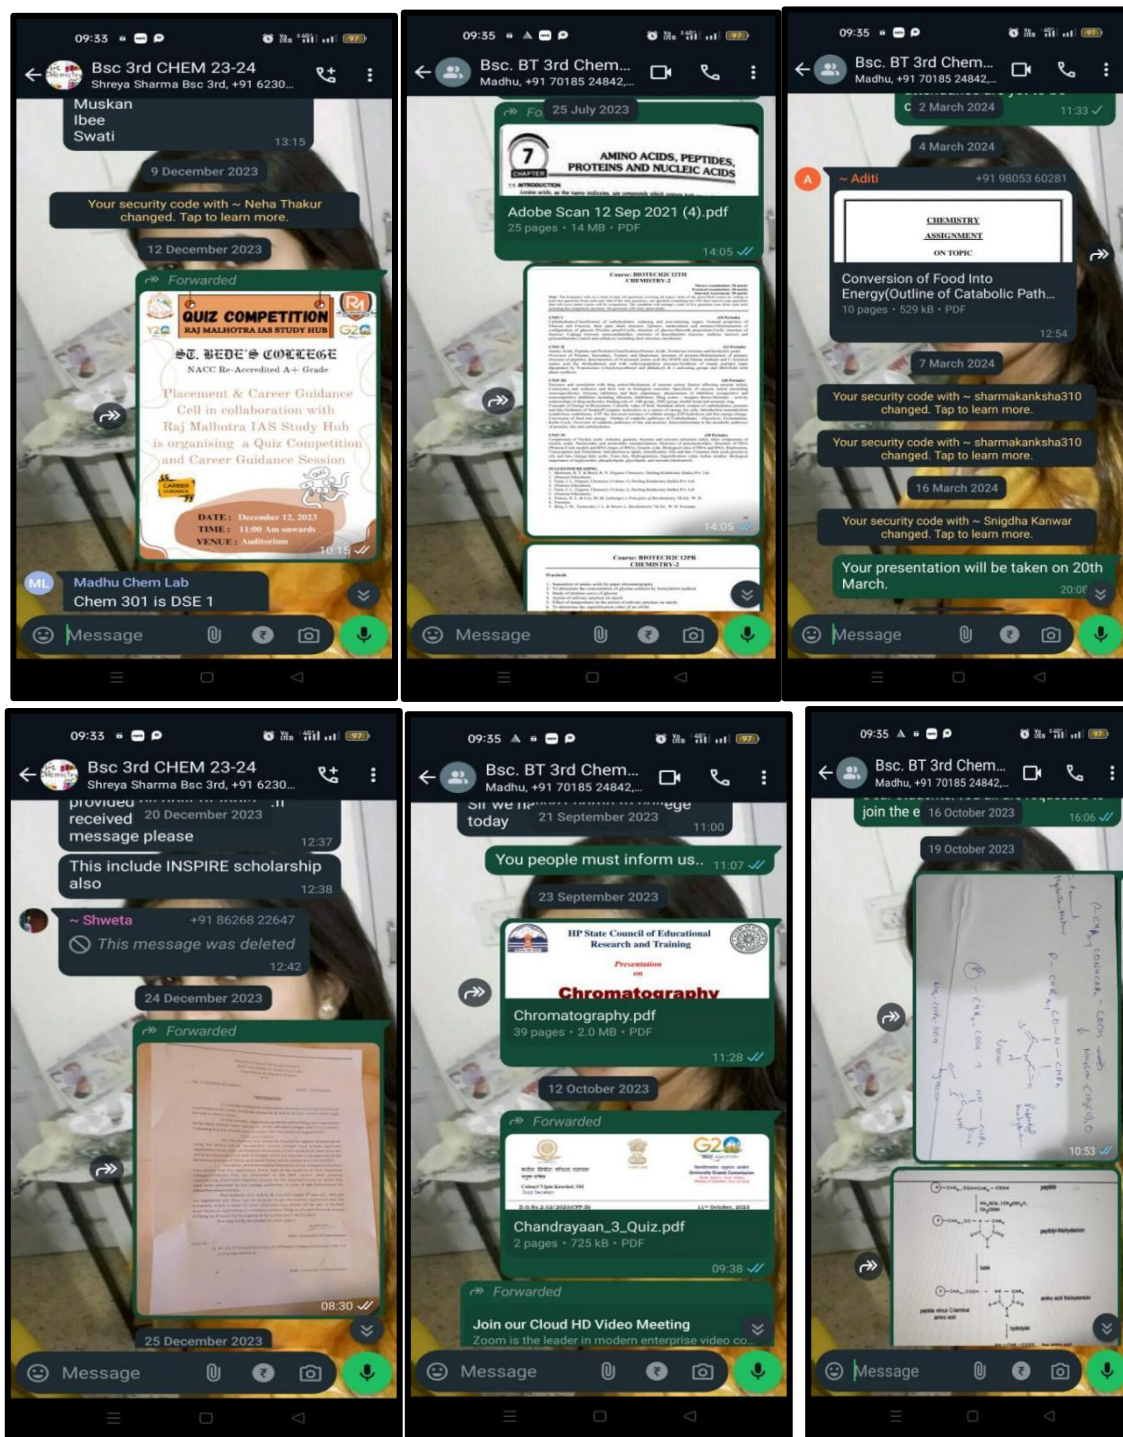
09:33

Bsc 3rd CHEM 23-24
Shreya Sharma Bsc 3rd, +91 6230...

Muskan
Ibee
Swati
13:15

9 December 2023

Your security code with ~ Neha Thakur changed. Tap to learn more.

12 December 2023

Forwarded

QUIZ COMPETITION
RAJ MALHOTRA IAS STUDY HUB

ST. BEDE'S COLLEGE
NACC Re-Accredited A+ Grade

Placement & Career Guidance Cell in collaboration with Raj Malhotra IAS Study Hub is organising a Quiz Competition and Career Guidance Session

DATE: December 12, 2023
TIME: 11:00 Am onwards
VENUE: Auditorium
10:15

ML Madhu Chem Lab
Chem 301 is DSE 1

Message

09:35

Bsc. BT 3rd Chem...
Madhu, +91 70185 24842,...

25 July 2023

7 CHAPTER
AMINO ACIDS, PEPTIDES, PROTEINS AND NUCLEIC ACIDS

Adobe Scan 12 Sep 2021 (4).pdf
25 pages • 14 MB • PDF
14:05

Course: BIOTECH3C12TH
CHEMISTRY-2
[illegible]
14:05

Course: BIOTECH3C12PR
CHEMISTRY-2
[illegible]

Message

09:35

Bsc. BT 3rd Chem...
Madhu, +91 70185 24842,...

2 March 2024
11:33

4 March 2024

A ~ Aditi +91 98053 60281

CHEMISTRY
ASSIGNMENT
ON TOPIC

Conversion of Food Into Energy(Outline of Catabolic Path...
10 pages • 529 kB • PDF
12:54

7 March 2024

Your security code with ~ sharmakanksha310 changed. Tap to learn more.

Your security code with ~ sharmakanksha310 changed. Tap to learn more.

16 March 2024

Your security code with ~ Snigdha Kanwar changed. Tap to learn more.

Your presentation will be taken on 20th March.
20:0

Message

09:33

Bsc 3rd CHEM 23-24
Shreya Sharma Bsc 3rd, +91 6230...

provided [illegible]
received 20 December 2023
message please
12:37

This include INSPIRE scholarship also
12:38

~ Shweta +91 86268 22647
This message was deleted
12:42

24 December 2023

Forwarded
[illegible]
08:30

25 December 2023

Message

09:35

Bsc. BT 3rd Chem...
Madhu, +91 70185 24842,...

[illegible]
today 21 September 2023
11:00

You people must inform us.. 11:07

23 September 2023

HP State Council of Educational Research and Training
Presentation on
Chromatography

Chromatography.pdf
39 pages • 2.0 MB • PDF
11:28

12 October 2023

Forwarded

G20

Chandrayaan_3_Quiz.pdf
2 pages • 725 kB • PDF
09:38

Forwarded

Join our Cloud HD Video Meeting
Zoom is the leader in modern enterprise video co...

Message

09:35

Bsc. BT 3rd Chem...
Madhu, +91 70185 24842,...

join the e 16 October 2023
16:06

19 October 2023

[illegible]
10:53

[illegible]

Message